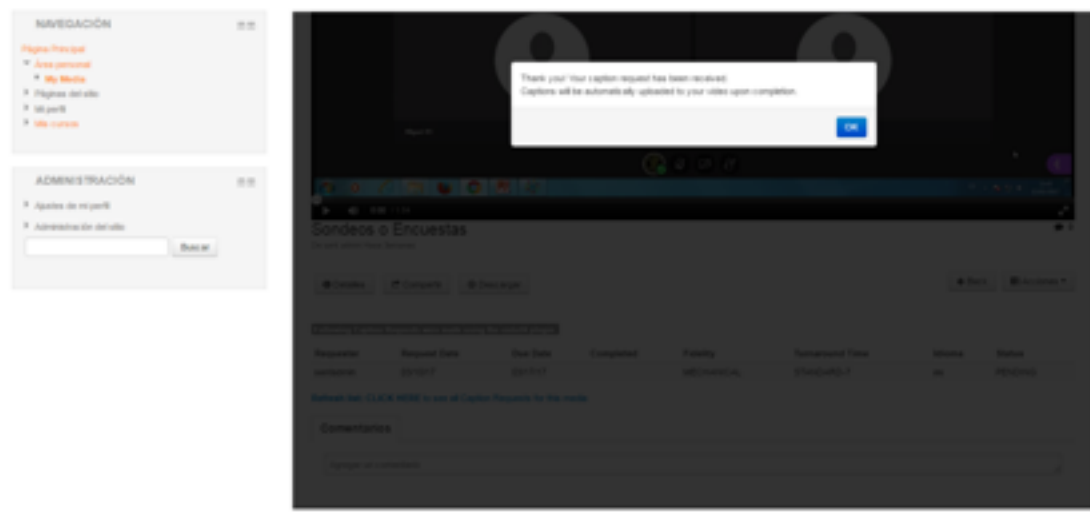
NAVEGACIÓN

Página Principal
Área personal
My Media
Páginas del sitio
Mi perfil
Mis cursos

ADMINISTRACIÓN

Ajustes de mi perfil
Administración del sitio

Buscar

Thank you! Your caption request has been received.
Captions will be automatically uploaded to your video upon completion.

OK

Sondeos o Encuestas

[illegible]

Detalles
Compartir
Descargar

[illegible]

| Requester | Request Date | Due Date | Completed | Fidelity | Turnaround Time | Source | Status |
|---|---|---|---|---|---|---|---|
| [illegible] | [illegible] | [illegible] | | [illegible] | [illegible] | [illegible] | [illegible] |

Refresh list. CLICK HERE to see all Caption Requests for this media

Comentarios

Agregar un comentario